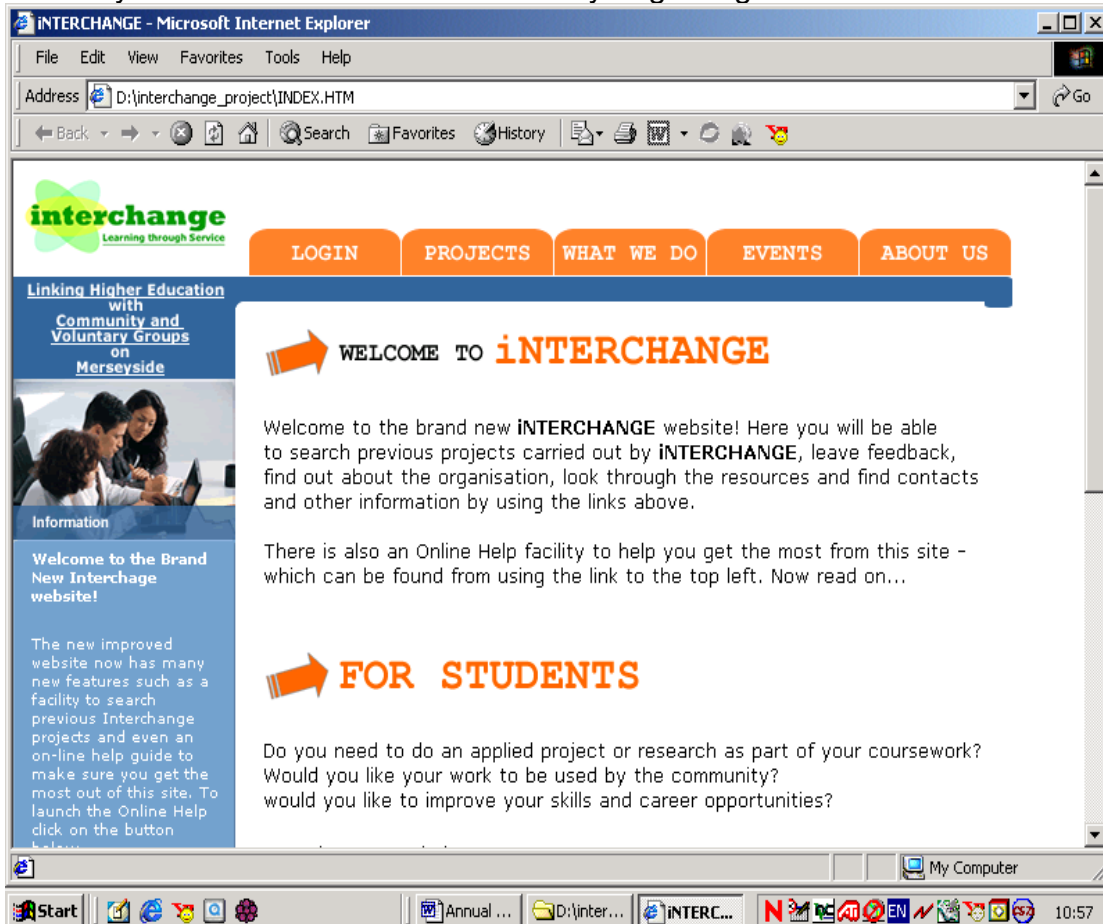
iNTERCHANGE - Microsoft Internet Explorer

File Edit View Favorites Tools Help

Address D:\interchange_project\INDEX.HTM Go

Back Search Favorites History

interchange
Learning through Service

LOGIN PROJECTS WHAT WE DO EVENTS ABOUT US

Linking Higher Education with Community and Voluntary Groups on Merseyside

Information

Welcome to the Brand New Interchage website!

The new improved website now has many new features such as a facility to search previous Interchange projects and even an on-line help guide to make sure you get the most out of this site. To launch the Online Help click on the button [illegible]

WELCOME TO iNTERCHANGE

Welcome to the brand new iNTERCHANGE website! Here you will be able to search previous projects carried out by iNTERCHANGE, leave feedback, find out about the organisation, look through the resources and find contacts and other information by using the links above.

There is also an Online Help facility to help you get the most from this site - which can be found from using the link to the top left. Now read on...

FOR STUDENTS

Do you need to do an applied project or research as part of your coursework?
Would you like your work to be used by the community?
would you like to improve your skills and career opportunities?

My Computer

Start Annual ... D:\inter... iNTERC... EN 10:57